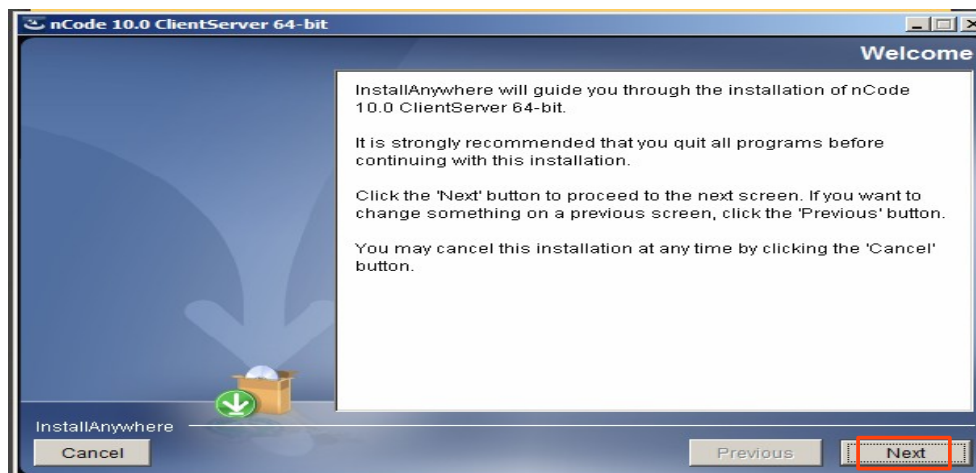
nCode 10.0 ClientServer 64-bit

Welcome

InstallAnywhere will guide you through the installation of nCode 10.0 ClientServer 64-bit.

It is strongly recommended that you quit all programs before continuing with this installation.

Click the 'Next' button to proceed to the next screen. If you want to change something on a previous screen, click the 'Previous' button.

You may cancel this installation at any time by clicking the 'Cancel' button.

InstallAnywhere

Cancel

Previous

Next